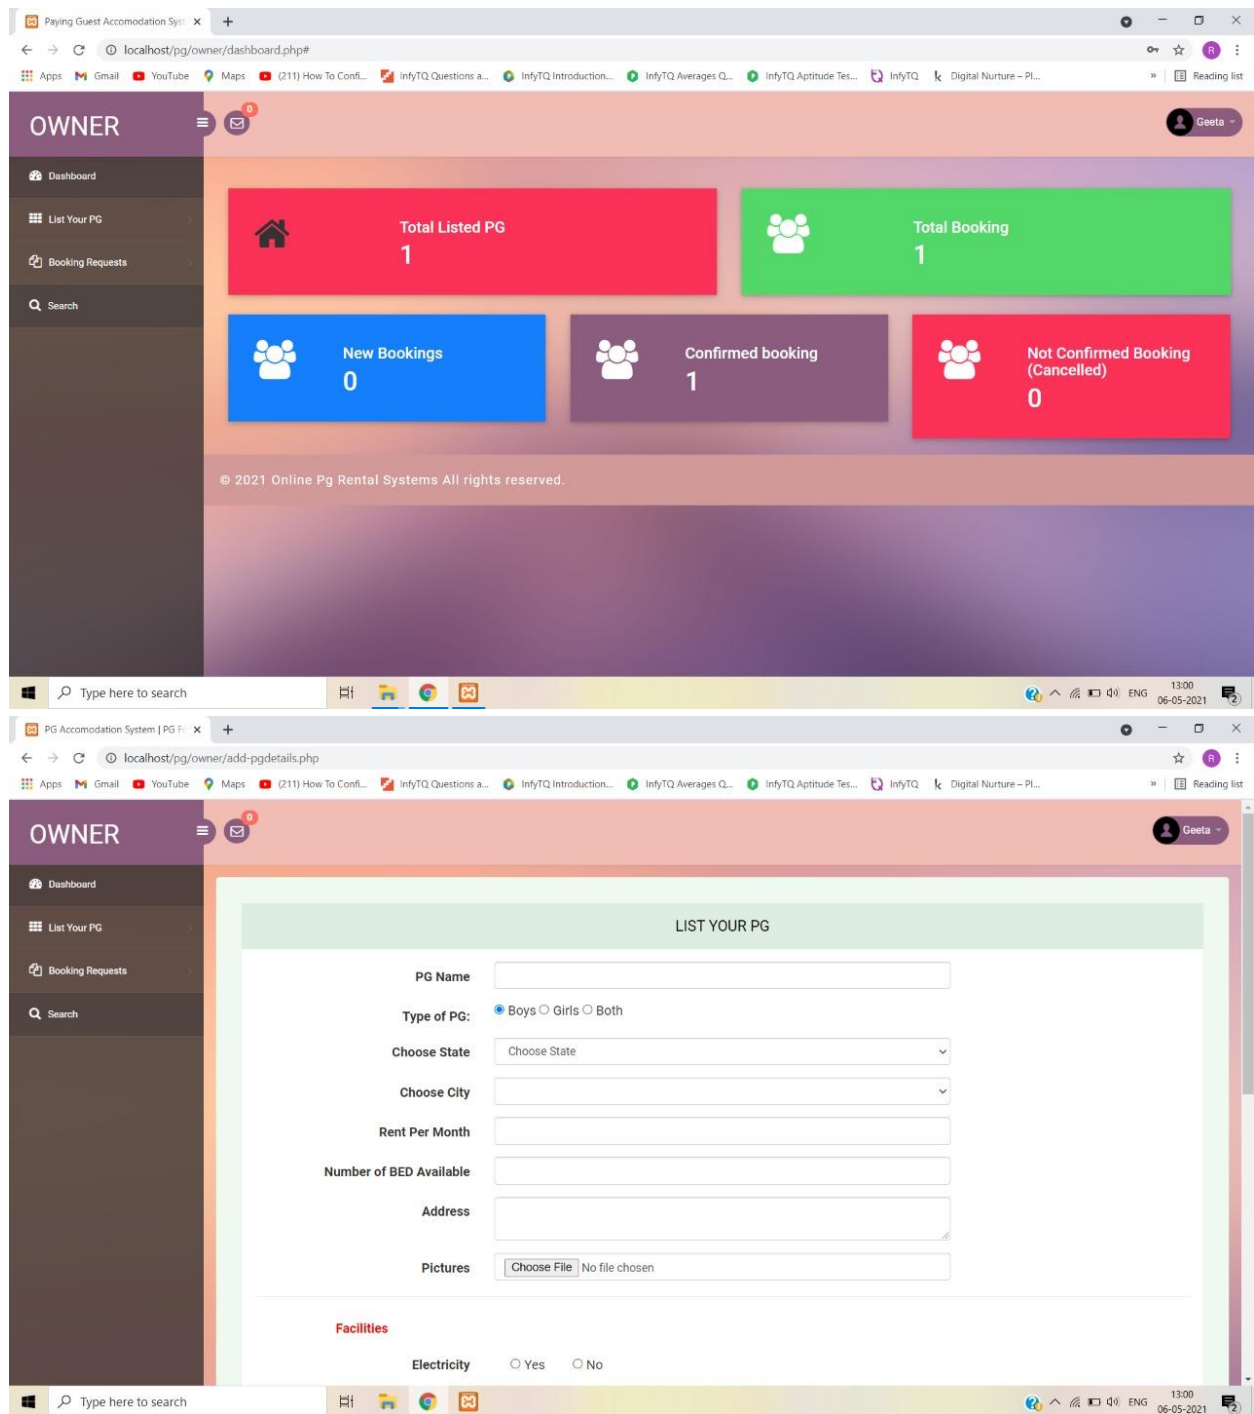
Paying Guest Accomodation Syst ×
localhost/pg/owner/dashboard.php#
Apps Gmail YouTube Maps (211) How To Confi... InfyTQ Questions a... InfyTQ Introduction... InfyTQ Averages Q... InfyTQ Aptitude Tes... InfyTQ Digital Nurture – Pl... » Reading list

OWNER
0
Geeta

Dashboard
List Your PG
Booking Requests
Search

Total Listed PG
1

Total Booking
1

New Bookings
0

Confirmed booking
1

Not Confirmed Booking (Cancelled)
0

© 2021 Online Pg Rental Systems All rights reserved.

Type here to search
ENG 13:00 06-05-2021

PG Accomodation System | PG F ×
localhost/pg/owner/add-pgdetails.php
Apps Gmail YouTube Maps (211) How To Confi... InfyTQ Questions a... InfyTQ Introduction... InfyTQ Averages Q... InfyTQ Aptitude Tes... InfyTQ Digital Nurture – Pl... » Reading list

OWNER
0
Geeta

Dashboard
List Your PG
Booking Requests
Search

LIST YOUR PG

PG Name
Type of PG: Boys Girls Both
Choose State Choose State
Choose City
Rent Per Month
Number of BED Available
Address
Pictures Choose File No file chosen

Facilities

Electricity Yes No

Type here to search
ENG 13:00 06-05-2021